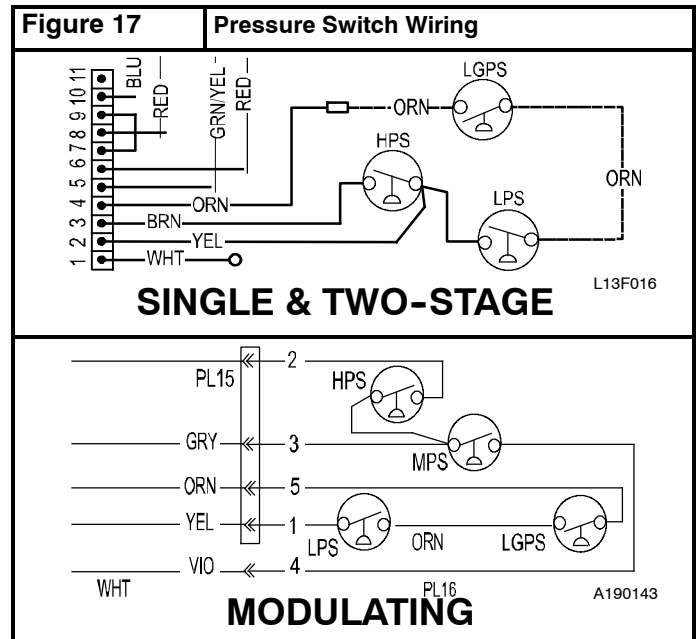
| Figure 17 | Pressure Switch Wiring |
|---|---|

1 2 3 4 5 6 7 8 9 10 11

BLU
RED
GRN/YEL
RED
LGPS
ORN
HPS
ORN
LPS
ORN
BRN
YEL
WHT
L13F016

SINGLE & TWO-STAGE

PL15
2
HPS
GRY
3
MPS
ORN
5
YEL
1
LPS
ORN
LGPS
VIO
4
WHT
PL16
A190143

MODULATING